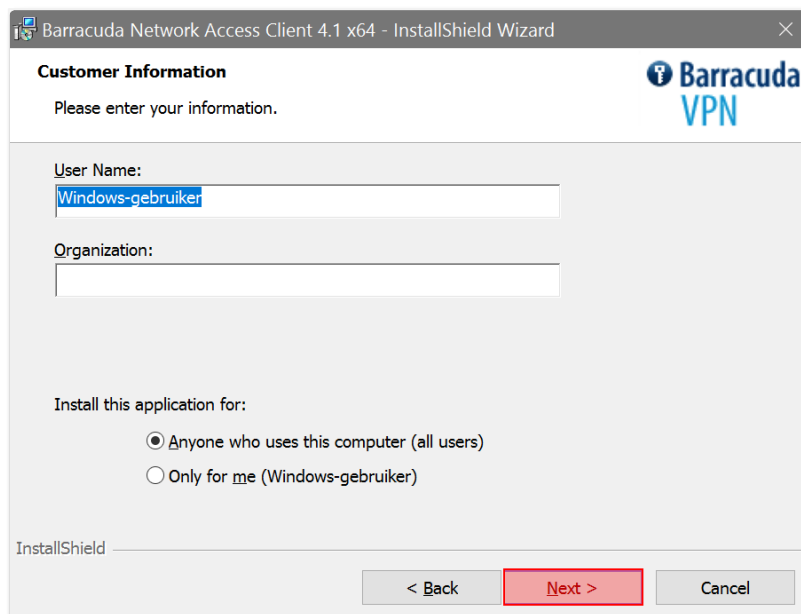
Barracuda Network Access Client 4.1 x64 - InstallShield Wizard

Customer Information

Please enter your information.

Barracuda VPN

User Name:

Windows-gebruiker

Organization:

Install this application for:

Anyone who uses this computer (all users)

Only for me (Windows-gebruiker)

InstallShield

< Back

Next >

Cancel